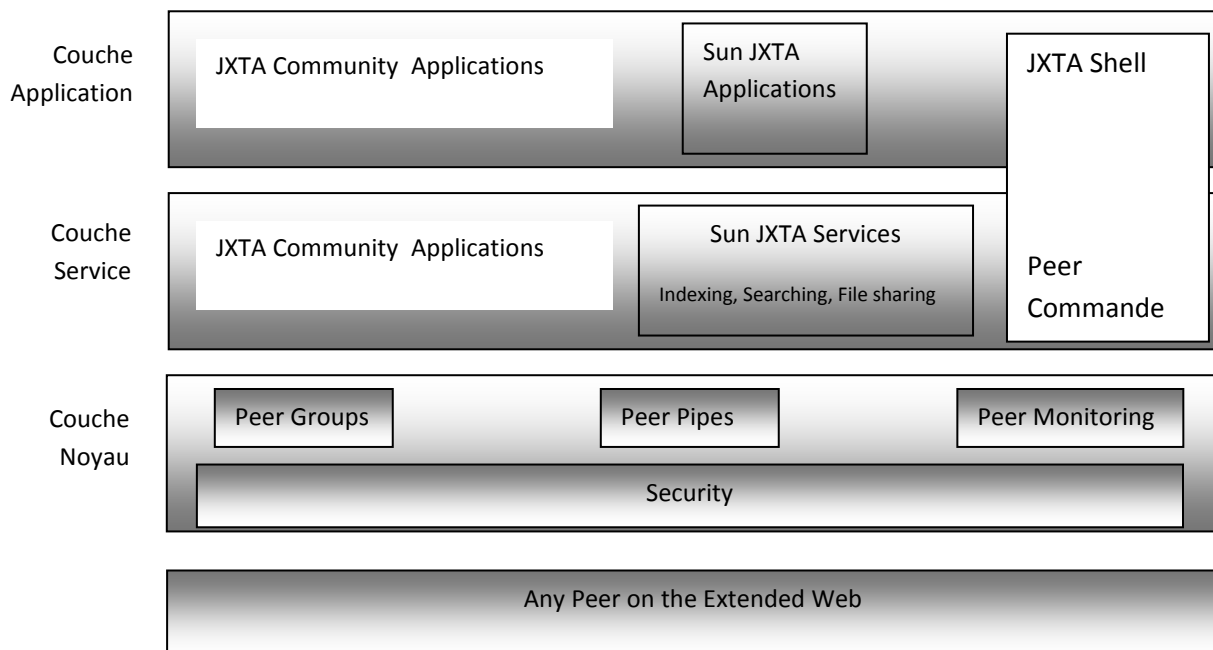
Couche Application

JXTA Community Applications

Sun JXTA Applications

JXTA Shell

Couche Service

JXTA Community Applications

Sun JXTA Services

Indexing, Searching, File sharing

Peer Commande

Couche Noyau

Peer Groups

Peer Pipes

Peer Monitoring

Security

Any Peer on the Extended Web